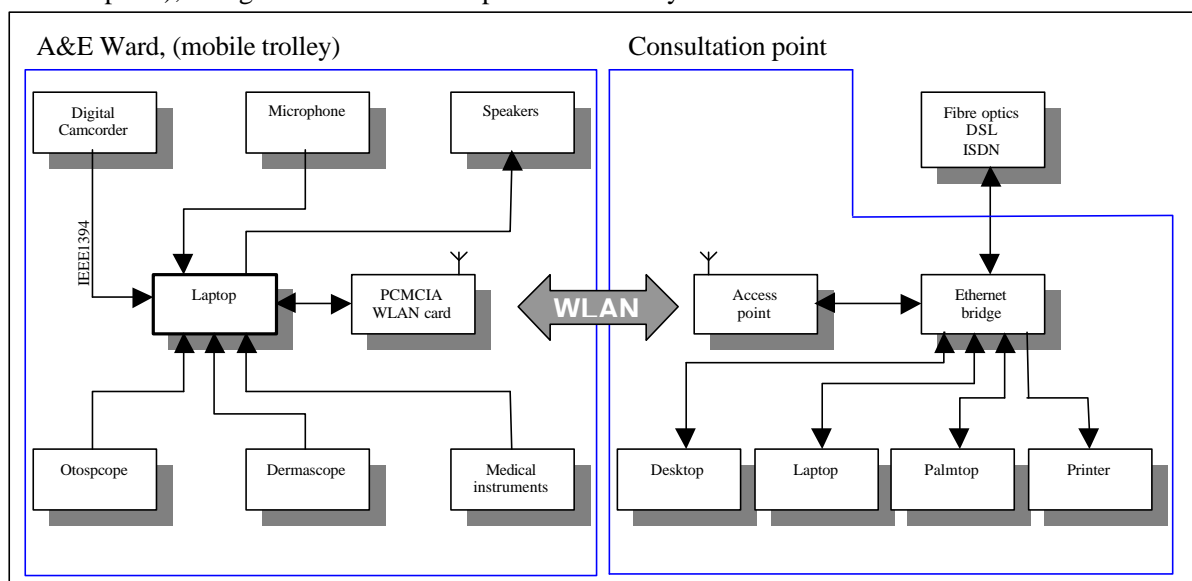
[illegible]

A&E Ward, (mobile trolley)

Consultation point

Digital Camcorder

Microphone

Speakers

Fibre optics DSL ISDN

IEEE1394

Laptop

PCMCIA WLAN card

WLAN

Access point

Ethernet bridge

Desktop

Laptop

Palmtop

Printer

Otospcope

Dermascope

Medical instruments